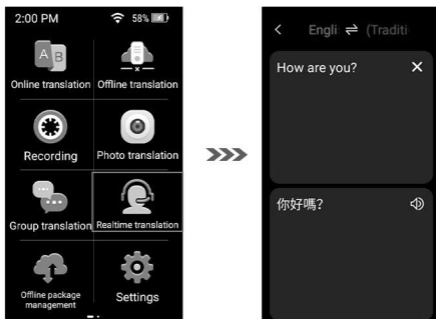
2:00 PM 58%

A B
Online translation
Offline translation
Recording
Photo translation
Group translation
Realtime translation
Offline package management
Settings

<
Engli ⇌ (Traditi

How are you?
✕

你好嗎?